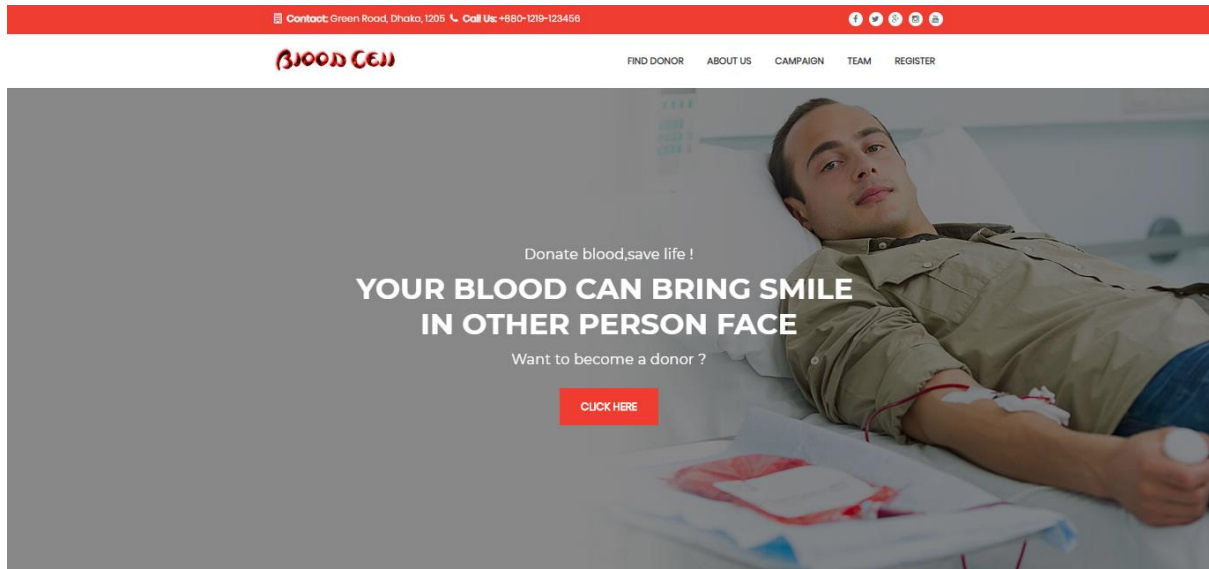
Contact: Green Road, Dhaka, 1205 Call Us: +880-1219-123456

BLOOD CELL

FIND DONOR ABOUT US CAMPAIGN TEAM REGISTER

Donate blood,save life !

YOUR BLOOD CAN BRING SMILE IN OTHER PERSON FACE

Want to become a donor ?

CLICK HERE